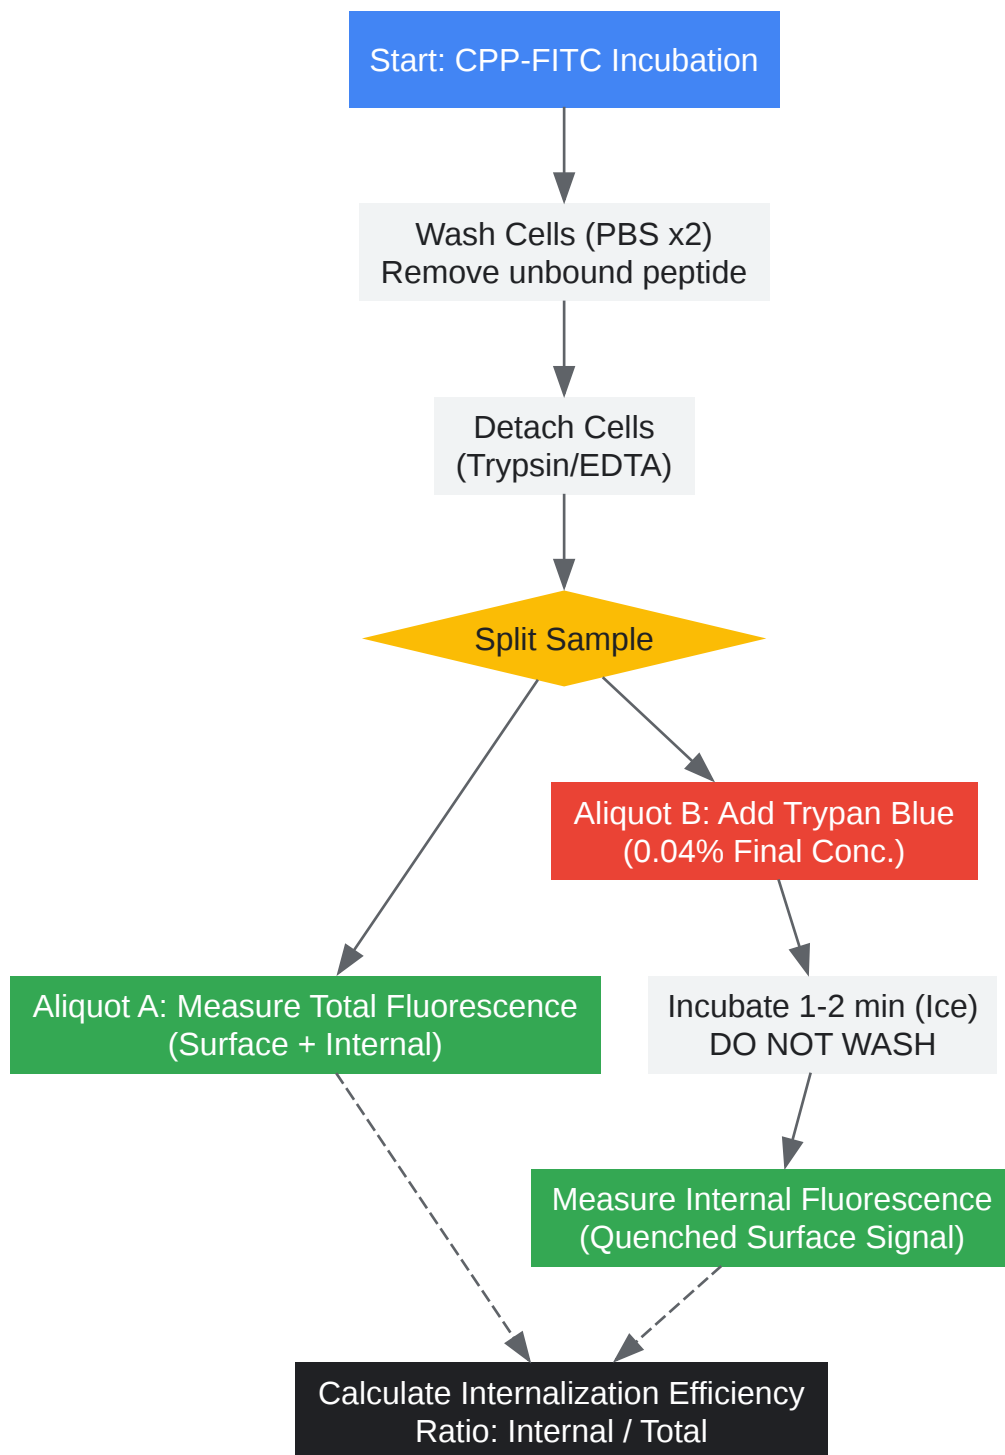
Start: CPP-FITC Incubation

Wash Cells (PBS x2)
Remove unbound peptide

Detach Cells
(Trypsin/EDTA)

Split Sample

Aliquot B: Add Trypan Blue
(0.04% Final Conc.)

Aliquot A: Measure Total Fluorescence
(Surface + Internal)

Incubate 1-2 min (Ice)
DO NOT WASH

Measure Internal Fluorescence
(Quenched Surface Signal)

Calculate Internalization Efficiency
Ratio: Internal / Total